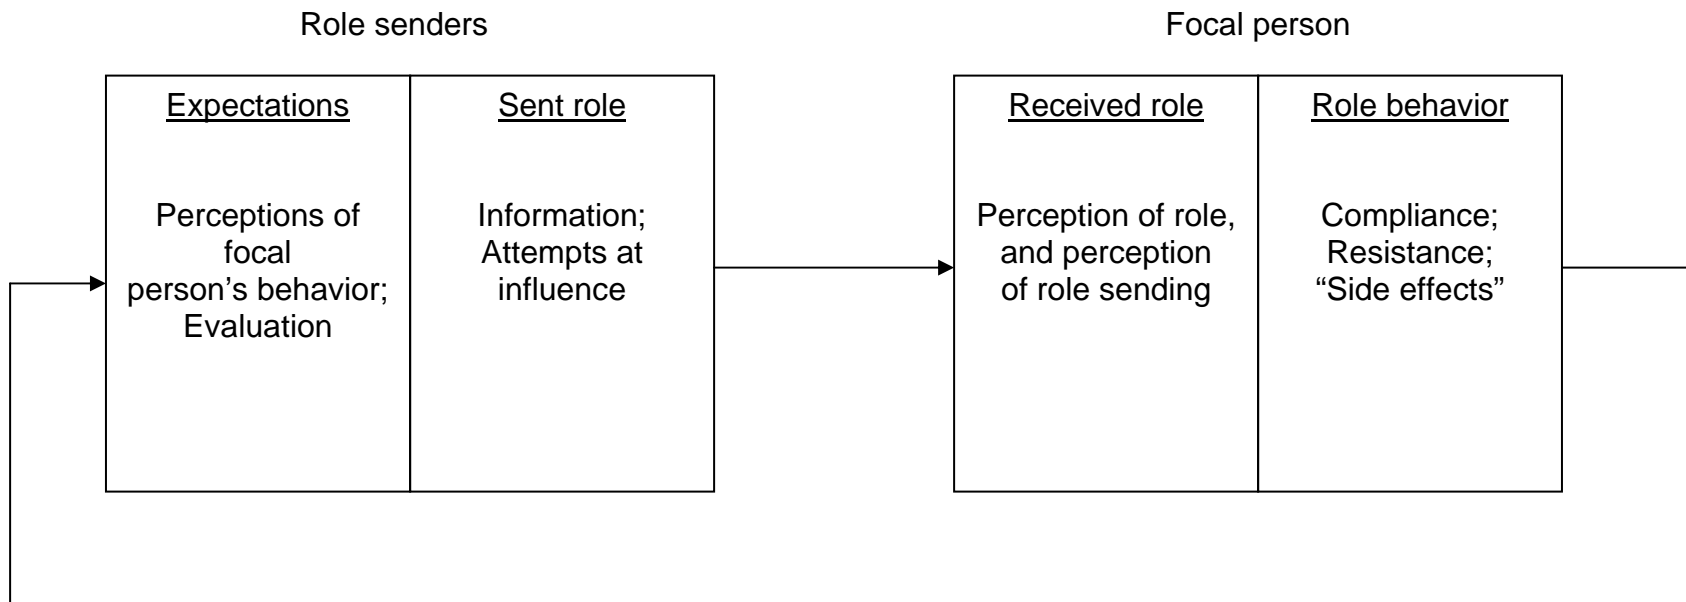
Role senders

Focal person

Expectations

Perceptions of focal person's behavior; Evaluation

Sent role

Information; Attempts at influence

Received role

Perception of role, and perception of role sending

Role behavior

Compliance; Resistance; "Side effects"